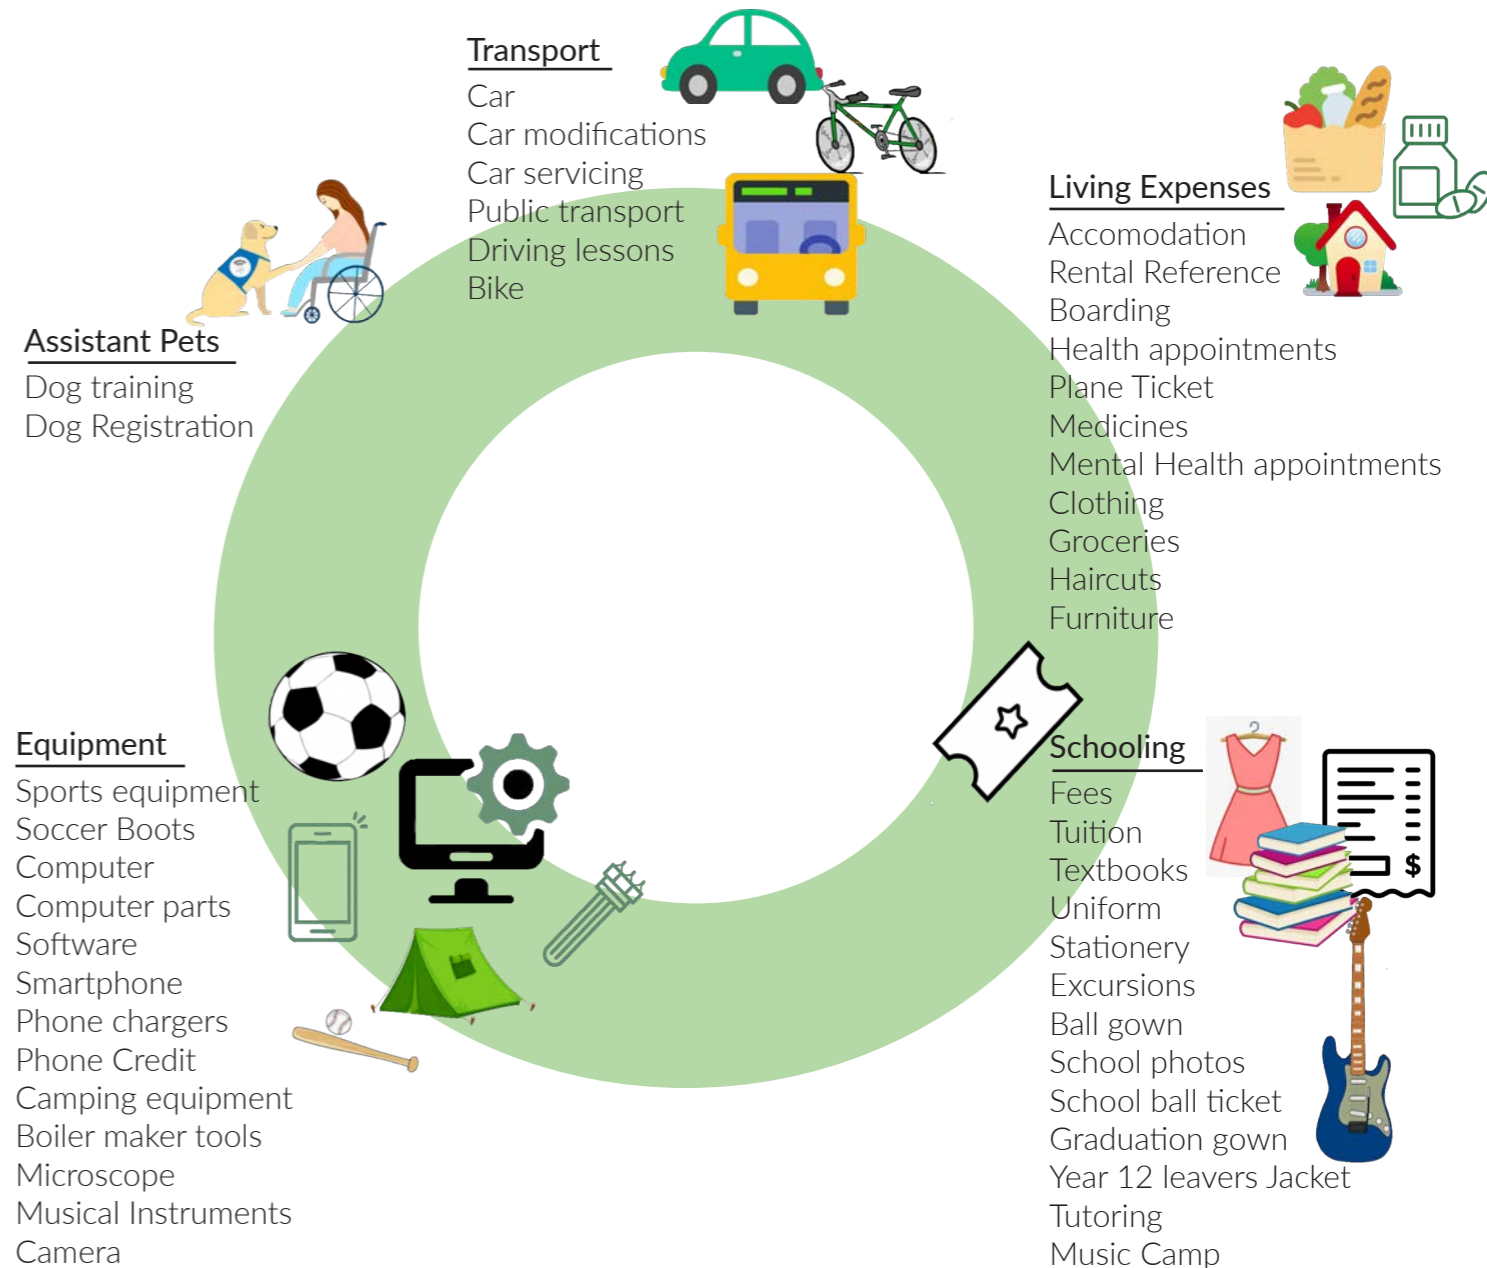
Transport
Car
Car modifications
Car servicing
Public transport
Driving lessons
Bike

Living Expenses
Accomodation
Rental Reference
Boarding
Health appointments
Plane Ticket
Medicines
Mental Health appointments
Clothing
Groceries
Haircuts
Furniture

Assistant Pets
Dog training
Dog Registration

Equipment
Sports equipment
Soccer Boots
Computer
Computer parts
Software
Smartphone
Phone chargers
Phone Credit
Camping equipment
Boiler maker tools
Microscope
Musical Instruments
Camera

Schooling
Fees
Tuition
Textbooks
Uniform
Stationery
Excursions
Ball gown
School photos
School ball ticket
Graduation gown
Year 12 leavers Jacket
Tutoring
Music Camp

$